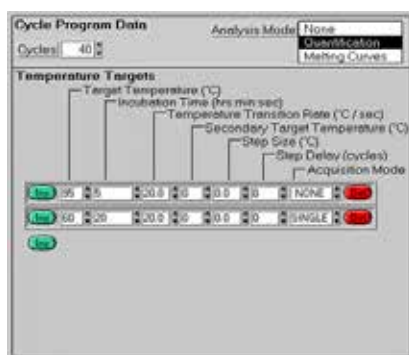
Cycle Program Data

Cycles: 40

Analysis Mode

None
Quantification
Melting Curves

Temperature Targets

Target Temperature (°C)
Incubation Time (hrs:min:sec)
Temperature Transition Rate (°C / sec)
Secondary Target Temperature (°C)
Step Size (°C)
Step Delay (cycles)
Acquisition Mode

Ins | 95 | 5 | 20.0 | 0 | 0.0 | 0 | NONE | Del
Ins | 60 | 20 | 20.0 | 0 | 0.0 | 0 | SINGLE | Del
Ins